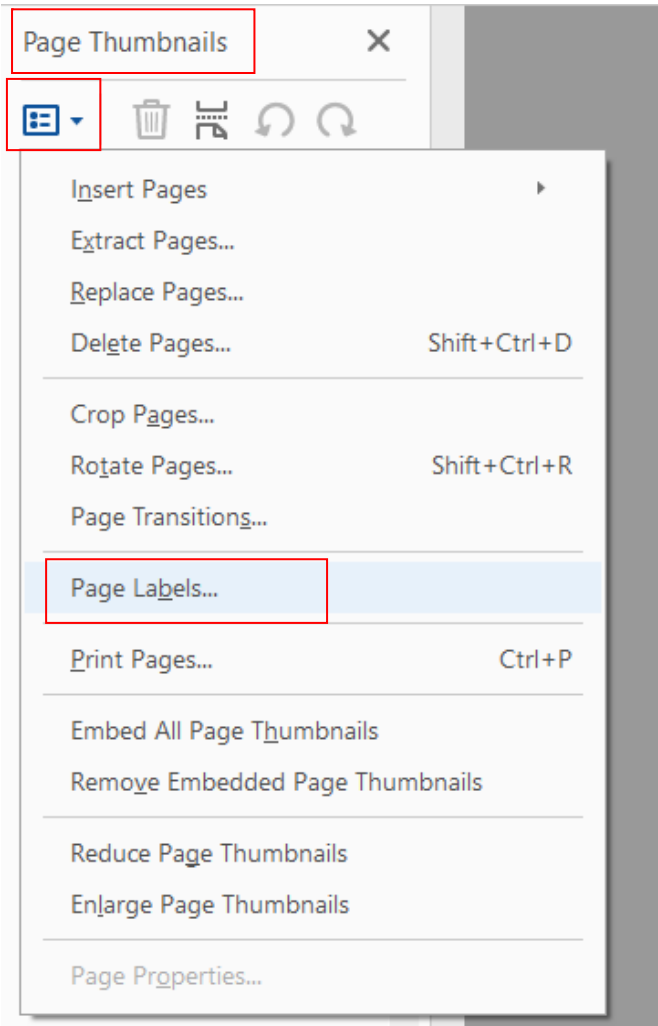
Page Thumbnails

Insert Pages
Extract Pages...
Replace Pages...
Delete Pages... Shift+Ctrl+D

Crop Pages...
Rotate Pages... Shift+Ctrl+R
Page Transitions...

Page Labels...

Print Pages... Ctrl+P

Embed All Page Thumbnails
Remove Embedded Page Thumbnails

Reduce Page Thumbnails
Enlarge Page Thumbnails

Page Properties...